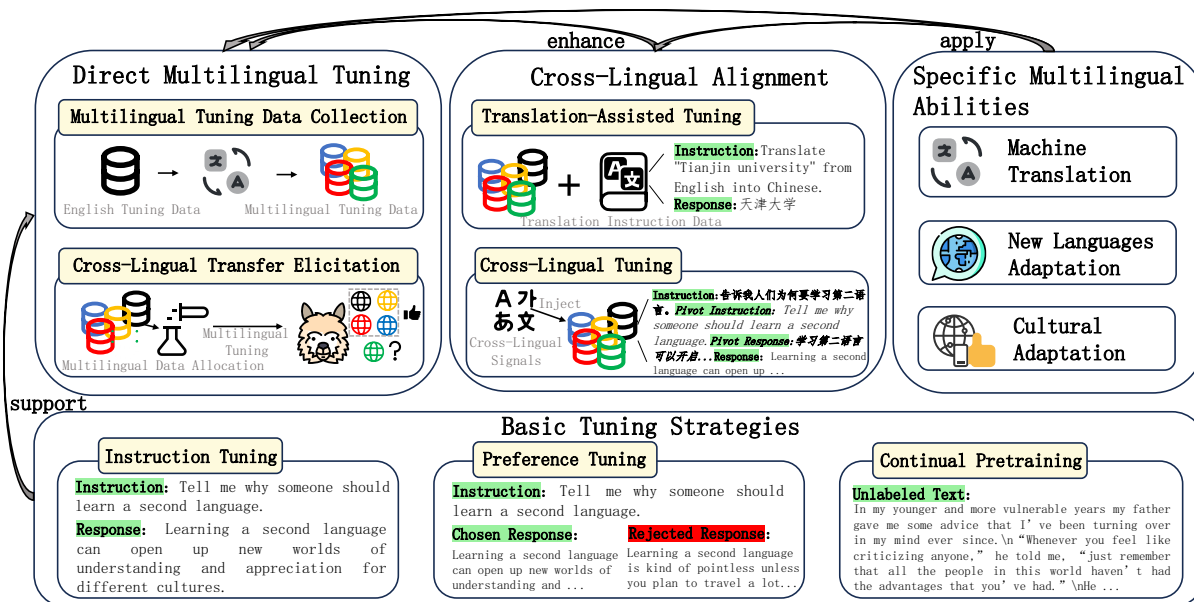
enhance

apply

Direct Multilingual Tuning

Multilingual Tuning Data Collection

English Tuning Data

Multilingual Tuning Data

Cross-Lingual Transfer Elicitation

Multilingual Tuning

Multilingual Data Allocation

Cross-Lingual Alignment

Translation-Assisted Tuning

Instruction: Translate "Tianjin university" from English into Chinese.

Response: 天津大学

Translation Instruction Data

Cross-Lingual Tuning

A 가 あ 文

Inject

Cross-Lingual Signals

Instruction: 告诉我人们为何要学习第二语言. Pivot Instruction: Tell me why someone should learn a second language. Pivot Response: 学习第二语言可以开启... Response: Learning a second language can open up ...

Specific Multilingual Abilities

Machine Translation

New Languages Adaptation

Cultural Adaptation

support

Basic Tuning Strategies

Instruction Tuning

Instruction: Tell me why someone should learn a second language.

Response: Learning a second language can open up new worlds of understanding and appreciation for different cultures.

Preference Tuning

Instruction: Tell me why someone should learn a second language.

Chosen Response:

Learning a second language can open up new worlds of understanding and ...

Rejected Response:

Learning a second language is kind of pointless unless you plan to travel a lot...

Continual Pretraining

Unlabeled Text:

In my younger and more vulnerable years my father gave me some advice that I've been turning over in my mind ever since.\n "Whenever you feel like criticizing anyone," he told me, "just remember that all the people in this world haven't had the advantages that you've had." \nHe ...